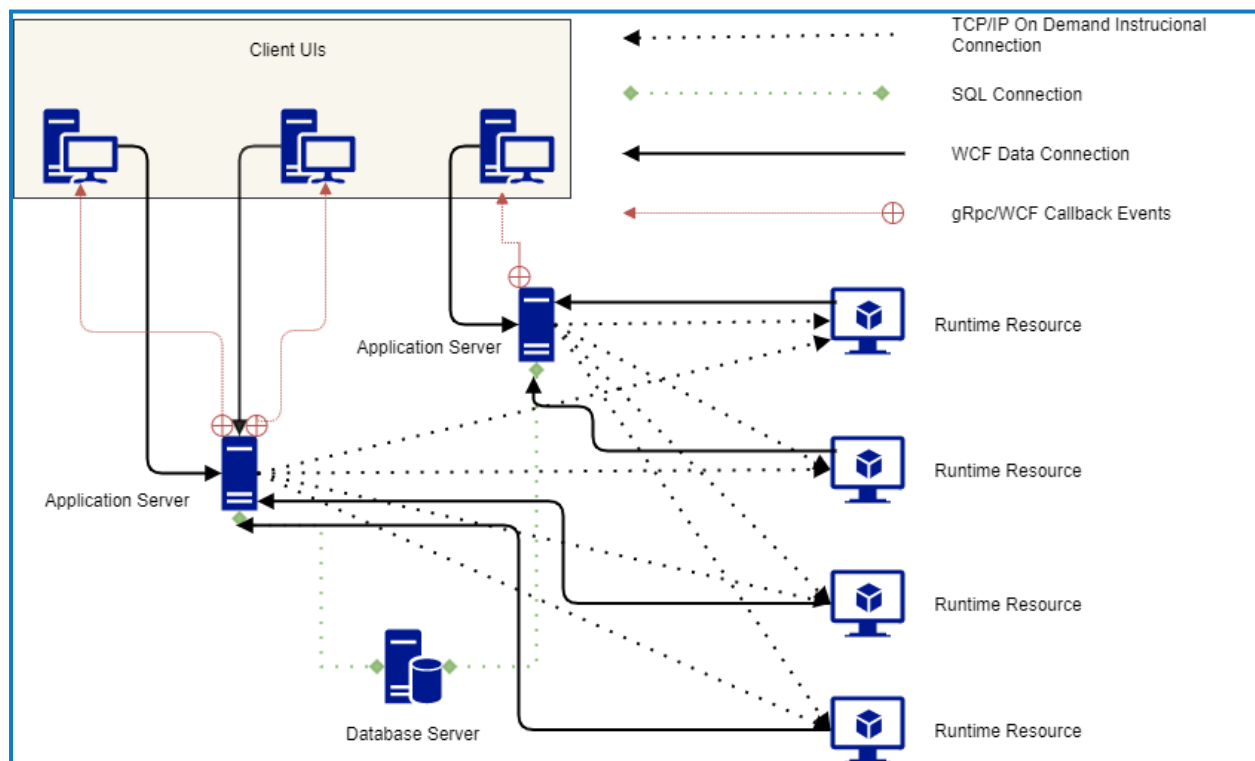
Client UIs

TCP/IP On Demand Instrucional Connection

SQL Connection

WCF Data Connection

gRpc/WCF Callback Events

Application Server

Runtime Resource

Runtime Resource

Application Server

Runtime Resource

Database Server

Runtime Resource